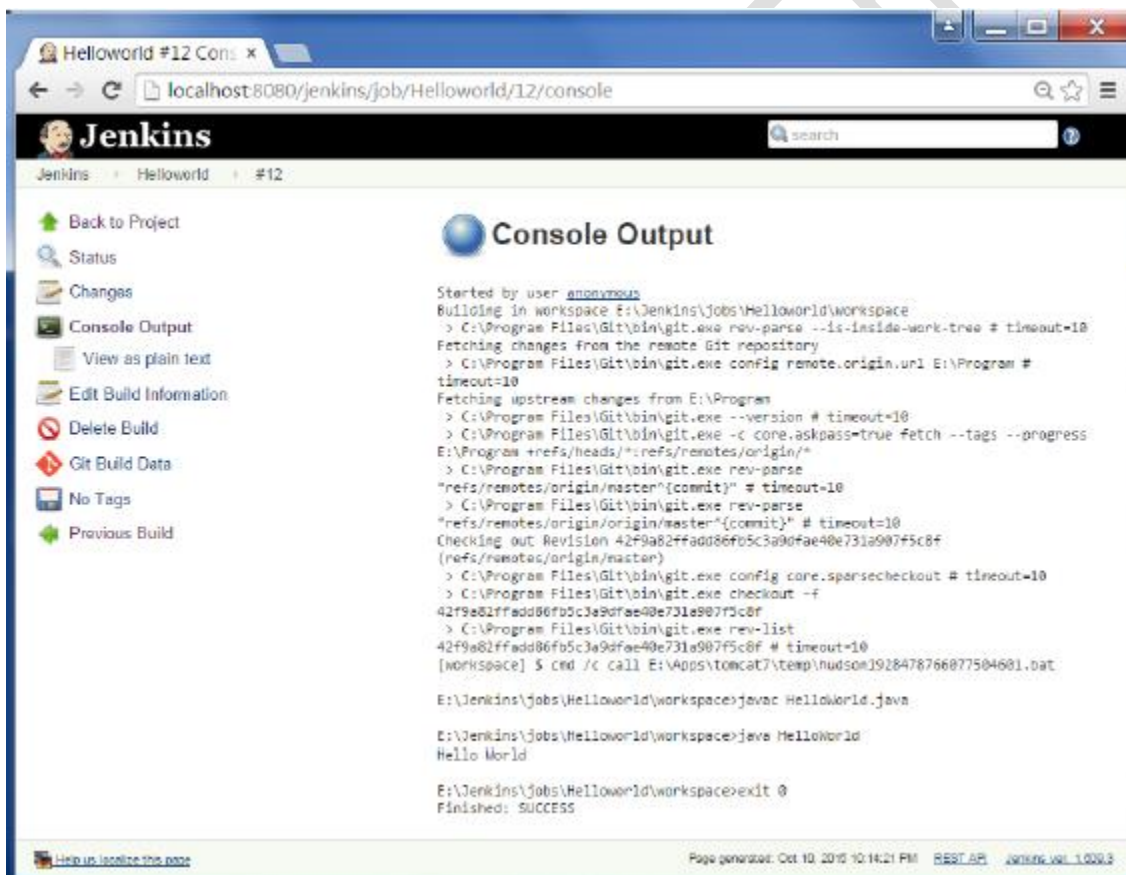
Helloworld #12 Cons ×

localhost:8080/jenkins/job/Helloworld/12/console

Jenkins

search

Jenkins › Helloworld › #12

Back to Project
Status
Changes
Console Output
View as plain text
Edit Build Information
Delete Build
Git Build Data
No Tags
Previous Build

Console Output

Started by user anonymous
Building in workspace E:\Jenkins\jobs\Helloworld\workspace
> C:\Program Files\Git\bin\git.exe rev-parse --is-inside-work-tree # timeout=10
Fetching changes from the remote Git repository
> C:\Program Files\Git\bin\git.exe config remote.origin.url E:\Program # timeout=10
Fetching upstream changes from E:\Program
> C:\Program Files\Git\bin\git.exe --version # timeout=10
> C:\Program Files\Git\bin\git.exe -c core.askpass=true fetch --tags --progress E:\Program +refs/heads/*:refs/remotes/origin/*
> C:\Program Files\Git\bin\git.exe rev-parse "refs/remotes/origin/master^{commit}" # timeout=10
> C:\Program Files\Git\bin\git.exe rev-parse "refs/remotes/origin/origin/master^{commit}" # timeout=10
Checking out Revision 42f9a82ffadd86fb5c3a9dfae40e731a907f5c8f (refs/remotes/origin/master)
> C:\Program Files\Git\bin\git.exe config core.sparsecheckout # timeout=10
> C:\Program Files\Git\bin\git.exe checkout -f 42f9a82ffadd86fb5c3a9dfae40e731a907f5c8f
> C:\Program Files\Git\bin\git.exe rev-list 42f9a82ffadd86fb5c3a9dfae40e731a907f5c8f # timeout=10
[workspace] $ cmd /c call E:\Apps\tomcat7\temp\hudson1928478766077504601.bat

E:\Jenkins\jobs\Helloworld\workspace>javac HelloWorld.java

E:\Jenkins\jobs\Helloworld\workspace>java HelloWorld
Hello World

E:\Jenkins\jobs\Helloworld\workspace>exit 0
Finished: SUCCESS

Help us localize this page

Page generated: Oct 10, 2015 10:14:21 PM REST API Jenkins ver. 1.609.3